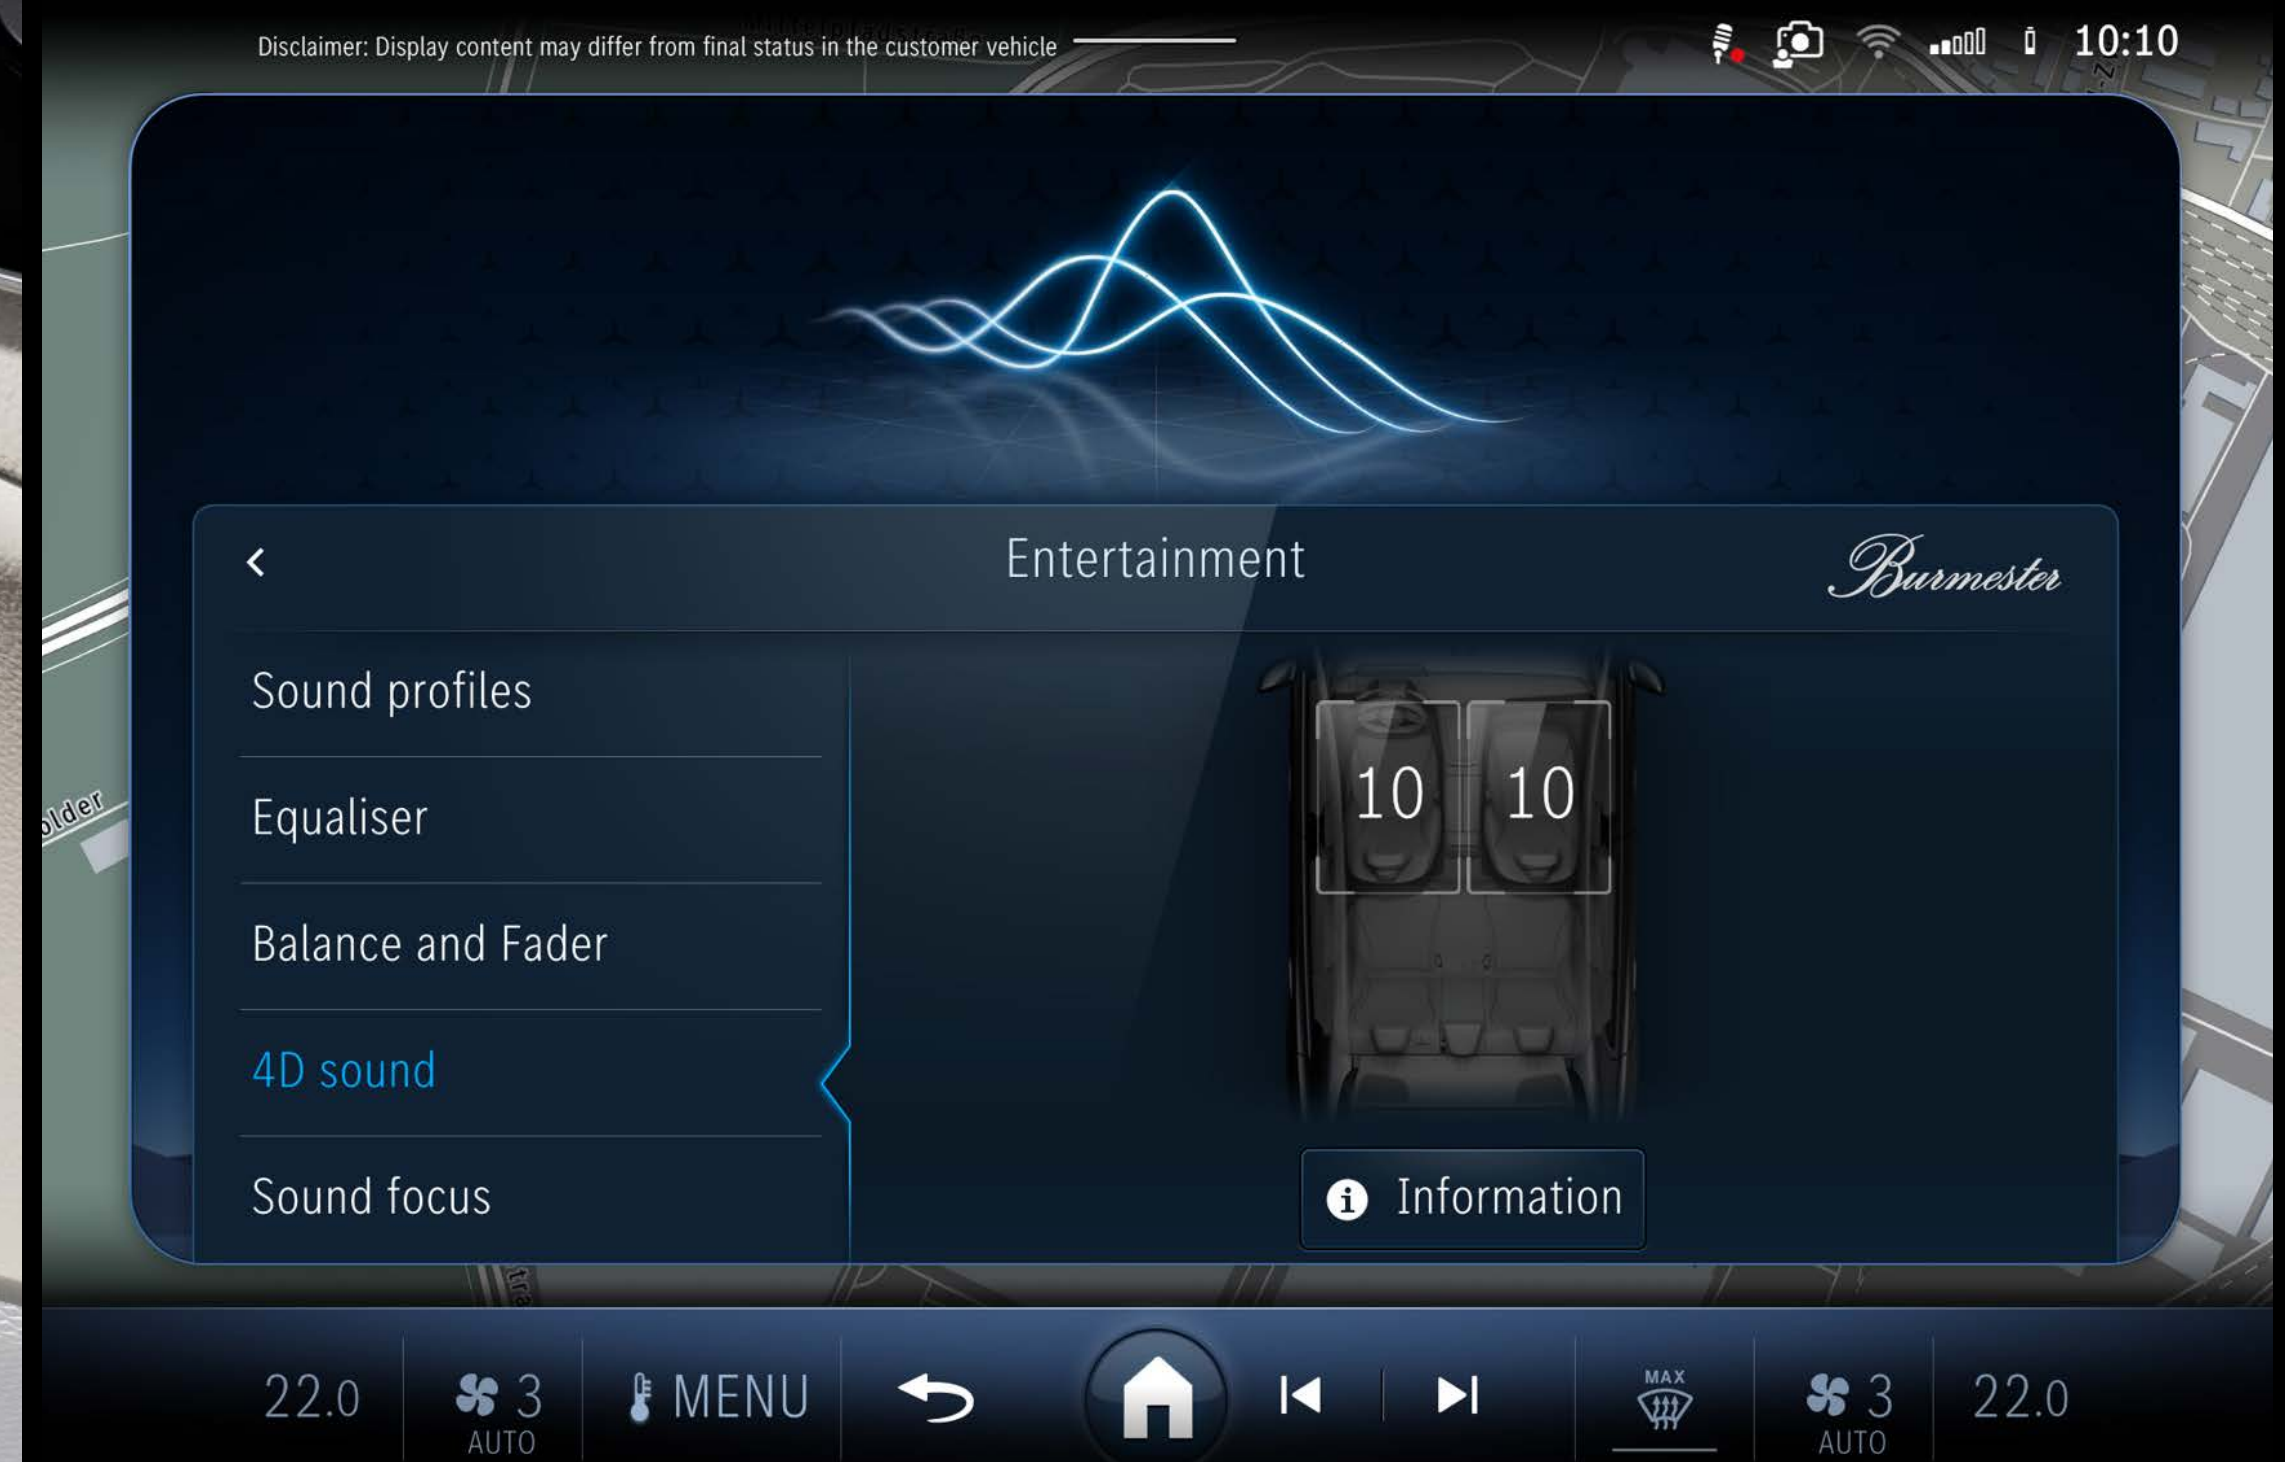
Disclaimer: Display content may differ from final status in the customer vehicle

10:10

Entertainment

Burmester

Sound profiles

Equaliser

Balance and Fader

4D sound

Sound focus

10 10

Information

older

22.0

3
AUTO

MENU

MAX

3
AUTO

22.0